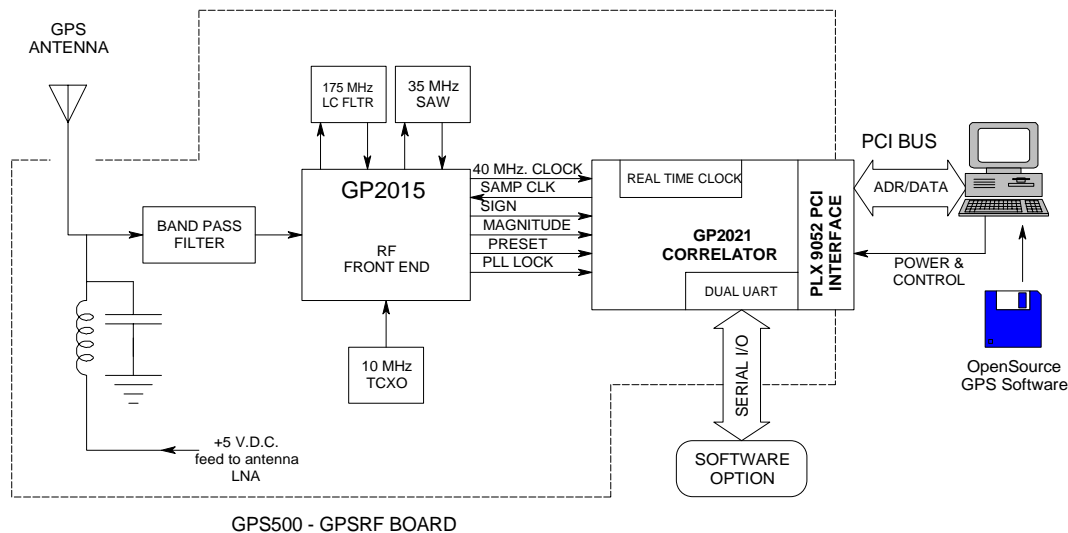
GPS ANTENNA

175 MHz LC FLTR

35 MHz SAW

GP2015

RF FRONT END

BAND PASS FILTER

40 MHz. CLOCK
SAMP CLK
SIGN
MAGNITUDE
PRESET
PLL LOCK

REAL TIME CLOCK

GP2021 CORRELATOR

DUAL UART

PLX 9052 PCI INTERFACE

PCI BUS

ADR/DATA

POWER & CONTROL

OpenSource GPS Software

10 MHz TCXO

+5 V.D.C. feed to antenna LNA

SERIAL I/O

SOFTWARE OPTION

GPS500 - GPSRF BOARD